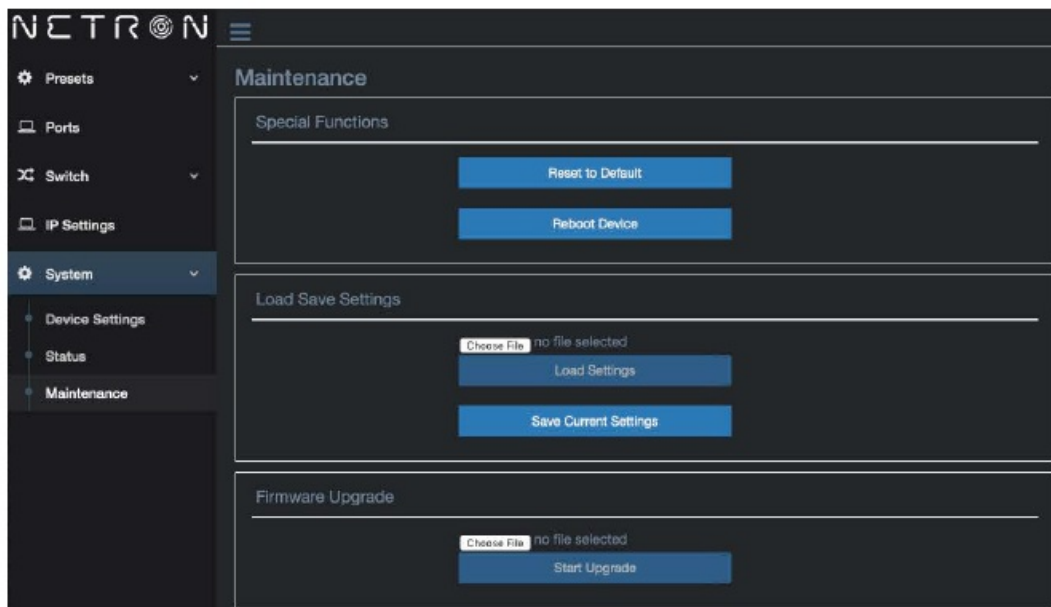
NETRON

Presets

Ports

Switch

IP Settings

System

Device Settings

Status

Maintenance

Maintenance

Special Functions

Reset to Default

Reboot Device

Load Save Settings

Choose File no file selected

Load Settings

Save Current Settings

Firmware Upgrade

Choose File no file selected

Start Upgrade